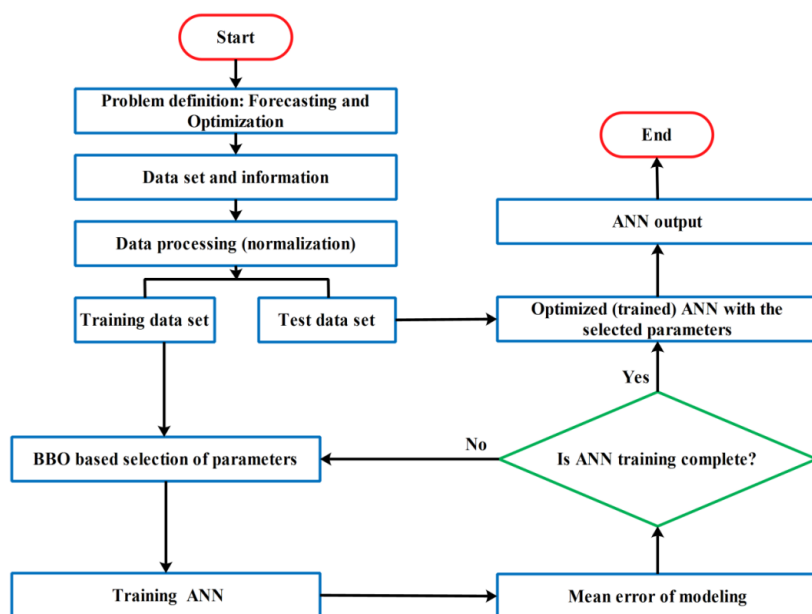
Start

Problem definition: Forecasting and Optimization

Data set and information

Data processing (normalization)

Training data set

Test data set

BBO based selection of parameters

Training ANN

End

ANN output

Optimized (trained) ANN with the selected parameters

Yes

No

Is ANN training complete?

Mean error of modeling